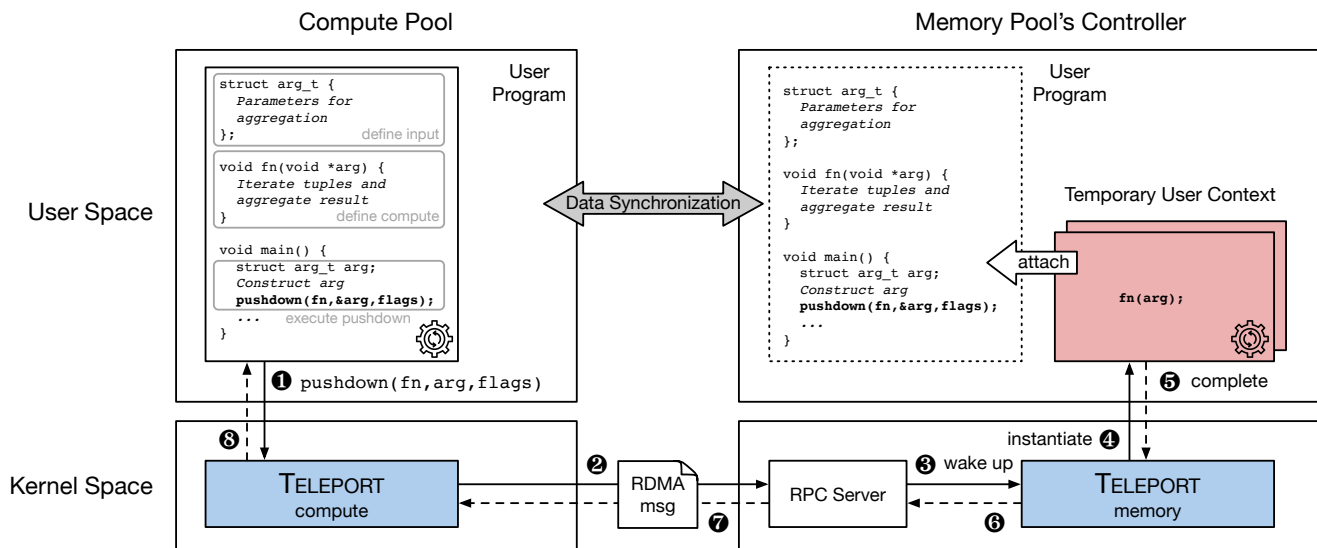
Compute Pool

Memory Pool's Controller

User Program

struct arg_t {
Parameters for aggregation
}; define input

void fn(void *arg) {
Iterate tuples and aggregate result
} define compute

void main() {
struct arg_t arg;
Construct arg
pushdown(fn,&arg,flags);
... execute pushdown
}

User Program

struct arg_t {
Parameters for aggregation
};

void fn(void *arg) {
Iterate tuples and aggregate result
}

void main() {
struct arg_t arg;
Construct arg
pushdown(fn,&arg,flags);
...
}

User Space

Data Synchronization

Temporary User Context

attach

fn(arg);

❶ pushdown(fn,arg,flags)

❺ complete

instantiate ❹

❽

❷

❸ wake up

Kernel Space

TELEPORT compute

RDMA msg

RPC Server

TELEPORT memory

❼

❻